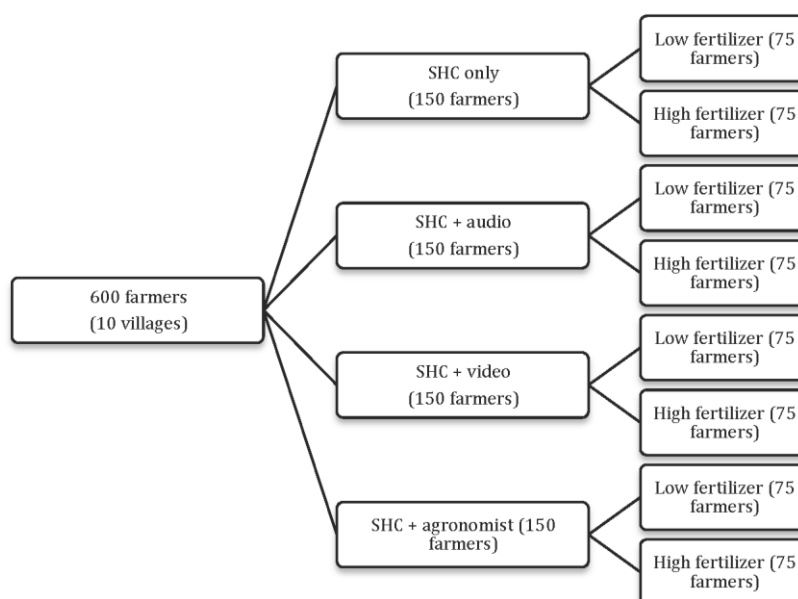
600 farmers
(10 villages)

SHC only
(150 farmers)

Low fertilizer (75 farmers)

High fertilizer (75 farmers)

SHC + audio
(150 farmers)

Low fertilizer (75 farmers)

High fertilizer (75 farmers)

SHC + video
(150 farmers)

Low fertilizer (75 farmers)

High fertilizer (75 farmers)

SHC + agronomist (150 farmers)

Low fertilizer (75 farmers)

High fertilizer (75 farmers)